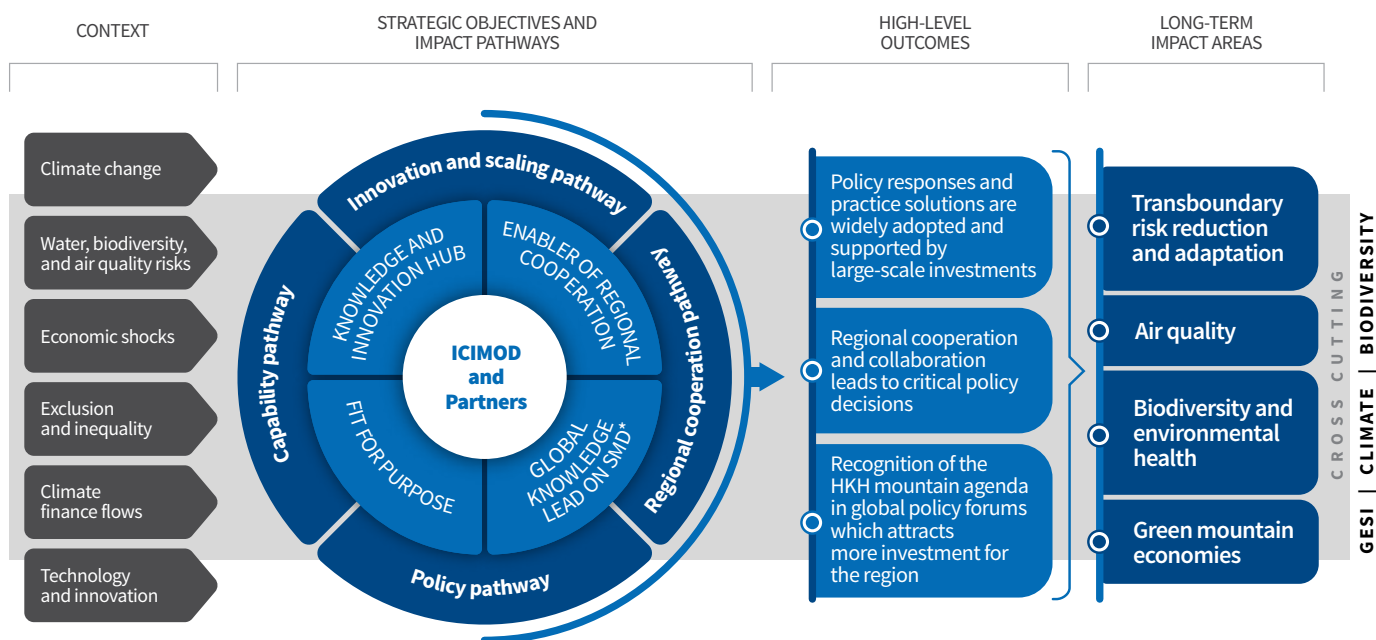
CONTEXT

STRATEGIC OBJECTIVES AND IMPACT PATHWAYS

HIGH-LEVEL OUTCOMES

LONG-TERM IMPACT AREAS

Climate change

Water, biodiversity, and air quality risks

Economic shocks

Exclusion and inequality

Climate finance flows

Technology and innovation

Innovation and scaling pathway

Regional cooperation pathway

Policy pathway

Capability pathway

KNOWLEDGE AND INNOVATION HUB

ENABLER OF REGIONAL COOPERATION

FIT FOR PURPOSE

GLOBAL KNOWLEDGE LEAD ON SMD*

ICIMOD and Partners

Policy responses and practice solutions are widely adopted and supported by large-scale investments

Regional cooperation and collaboration leads to critical policy decisions

Recognition of the HKH mountain agenda in global policy forums which attracts more investment for the region

Transboundary risk reduction and adaptation

Air quality

Biodiversity and environmental health

Green mountain economies

CROSS CUTTING

GESI | CLIMATE | BIODIVERSITY